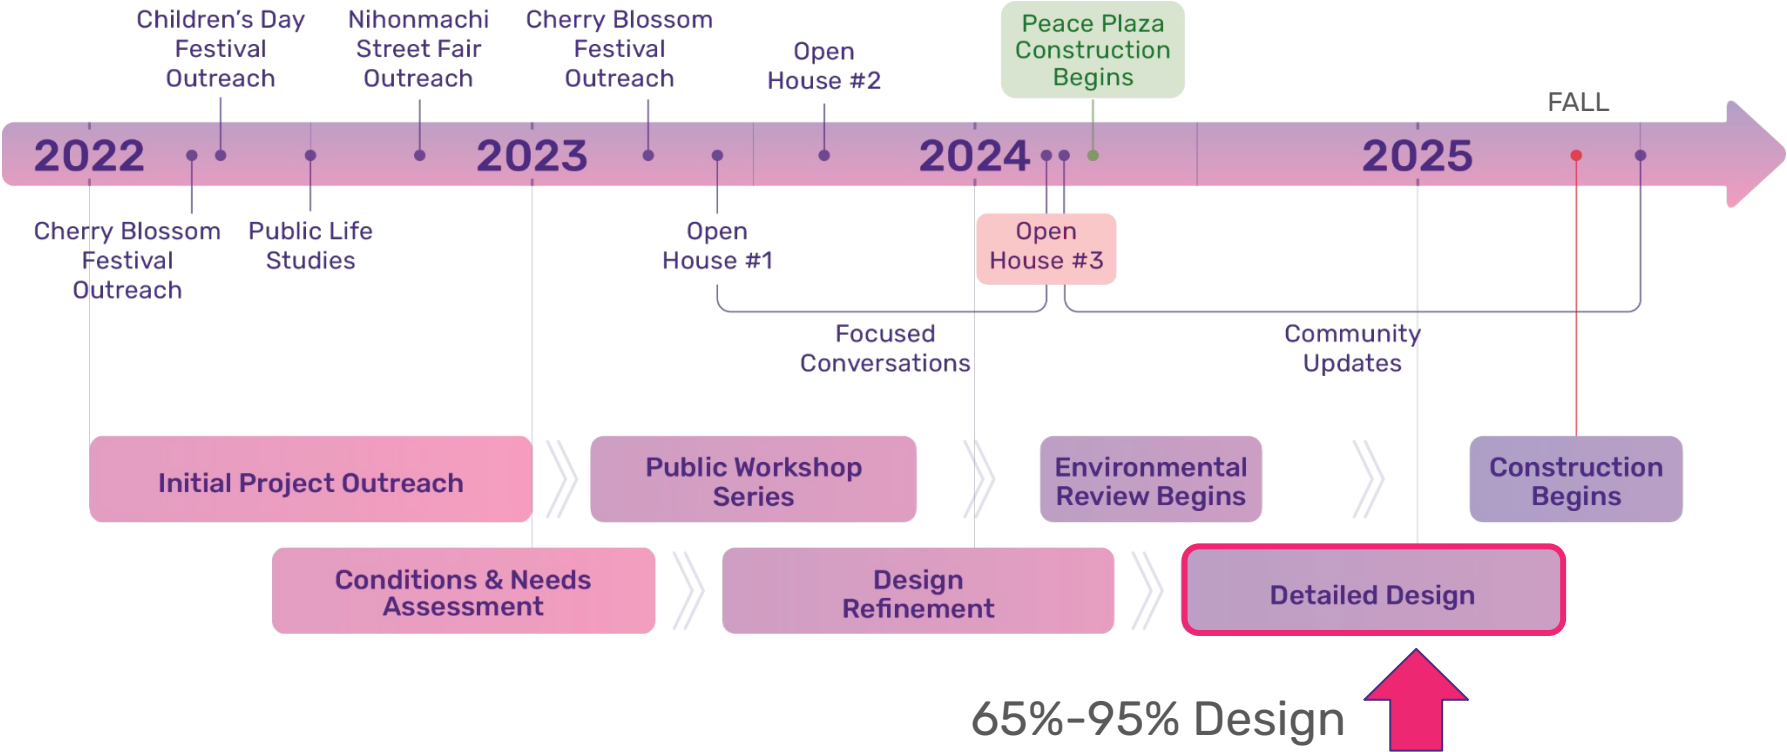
Children's Day Festival Outreach

Nihonmachi Street Fair Outreach

Cherry Blossom Festival Outreach

Open House #2

Peace Plaza Construction Begins

FALL

2022

2023

2024

2025

Cherry Blossom Festival Outreach

Public Life Studies

Open House #1

Open House #3

Focused Conversations

Community Updates

Initial Project Outreach

Public Workshop Series

Environmental Review Begins

Construction Begins

Conditions & Needs Assessment

Design Refinement

Detailed Design

65%-95% Design